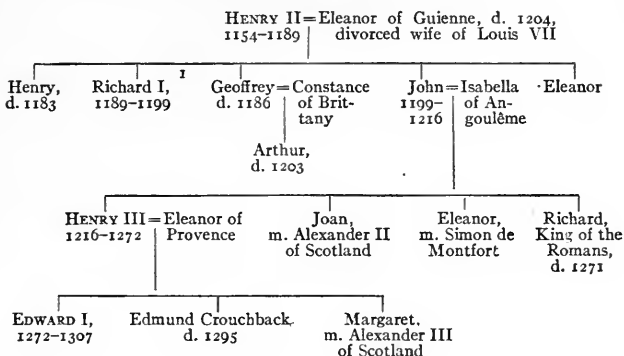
Henry II = Eleanor of Guienne, d. 1204,
1154–1189 divorced wife of Louis VII

Henry, d. 1183

Richard I, 1189–1199

1

Geoffrey = Constance of Brittany
d. 1186

Arthur, d. 1203

John = Isabella of Angoulême
1199–1216

Eleanor

Henry III = Eleanor of Provence
1216–1272

Joan, m. Alexander II of Scotland

Eleanor, m. Simon de Montfort

Richard, King of the Romans, d. 1271

Edward I, 1272–1307

Edmund Crouchback, d. 1295

Margaret, m. Alexander III of Scotland